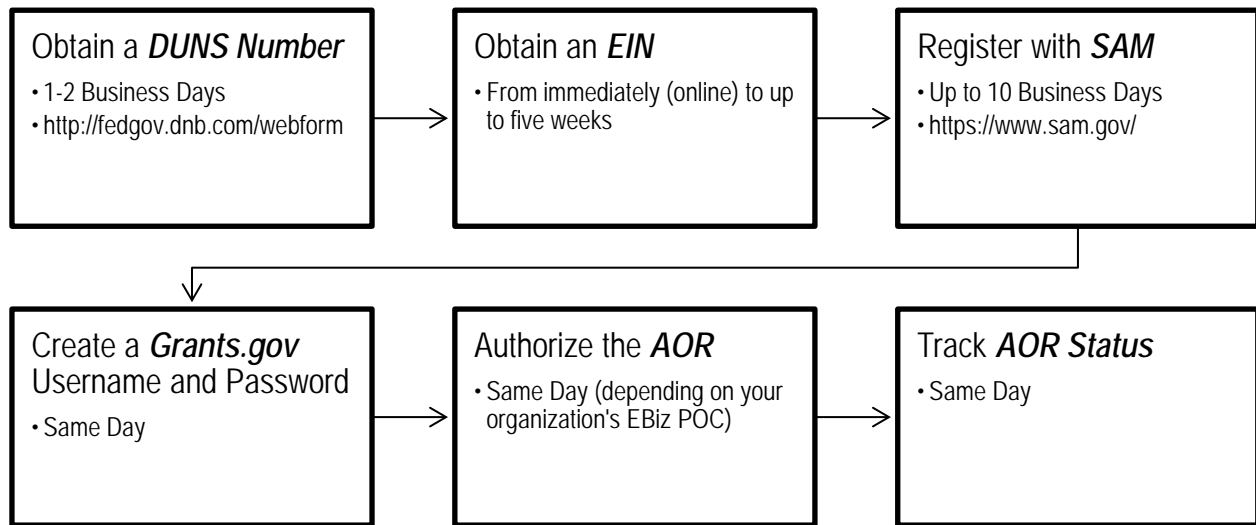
Obtain a ***DUNS Number***
- 1-2 Business Days
- http://fedgov.dnb.com/webform

Obtain an ***EIN***
- From immediately (online) to up to five weeks

Register with ***SAM***
- Up to 10 Business Days
- https://www.sam.gov/

Create a ***Grants.gov*** Username and Password
- Same Day

Authorize the ***AOR***
- Same Day (depending on your organization's EBiz POC)

Track ***AOR Status***
- Same Day